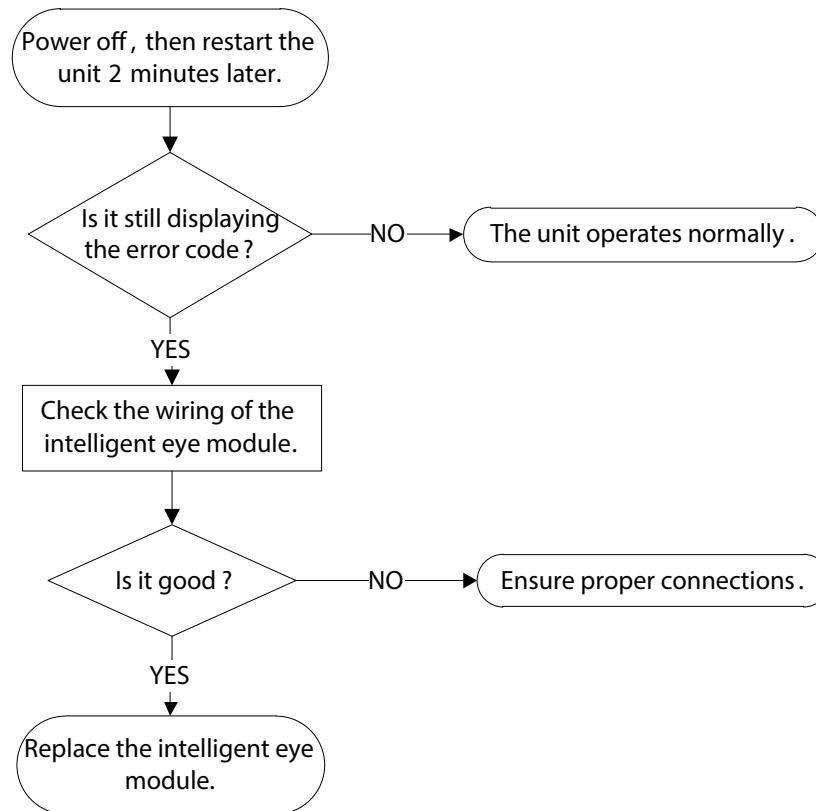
Power off , then restart the unit 2 minutes later.

Is it still displaying the error code ?

NO

The unit operates normally .

YES

Check the wiring of the intelligent eye module.

Is it good ?

NO

Ensure proper connections .

YES

Replace the intelligent eye module.